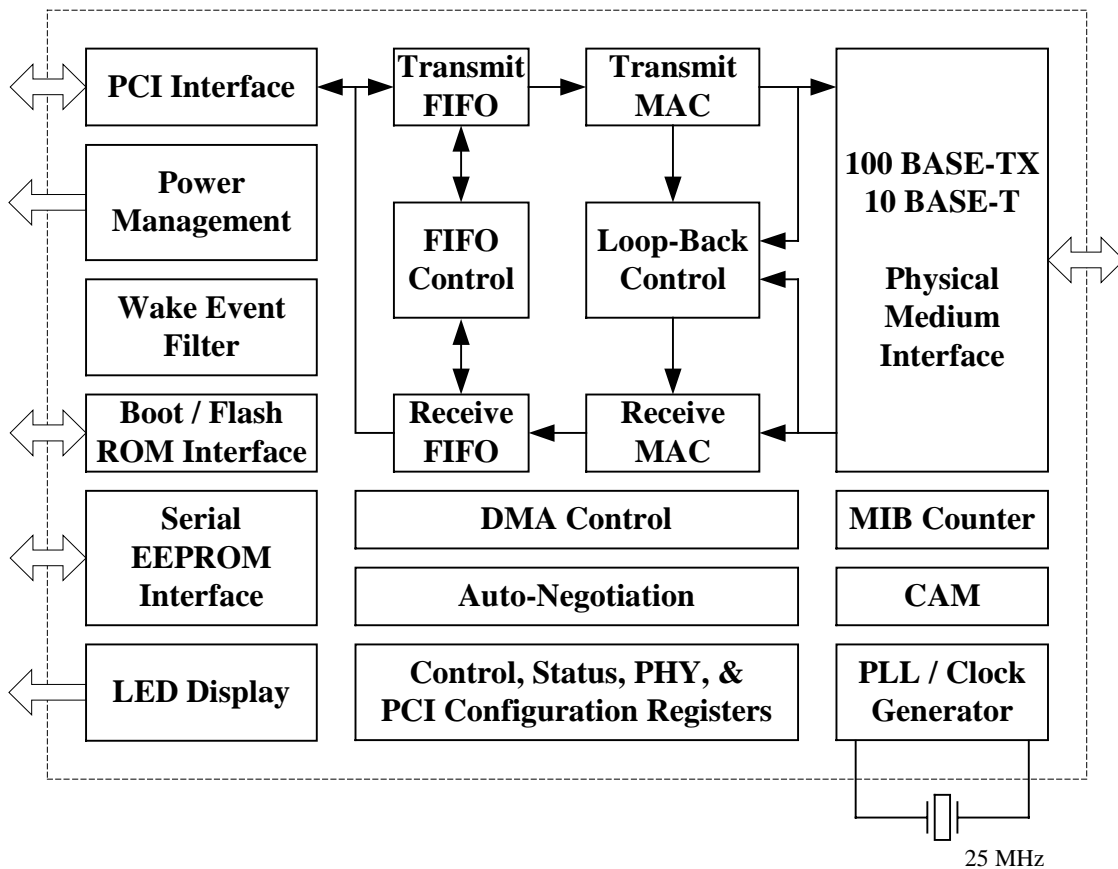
PCI Interface

Transmit FIFO

Transmit MAC

100 BASE-TX
10 BASE-T

Physical Medium Interface

Power Management

FIFO Control

Loop-Back Control

Wake Event Filter

Boot / Flash ROM Interface

Receive FIFO

Receive MAC

Serial EEPROM Interface

DMA Control

MIB Counter

Auto-Negotiation

CAM

LED Display

Control, Status, PHY, & PCI Configuration Registers

PLL / Clock Generator

25 MHz